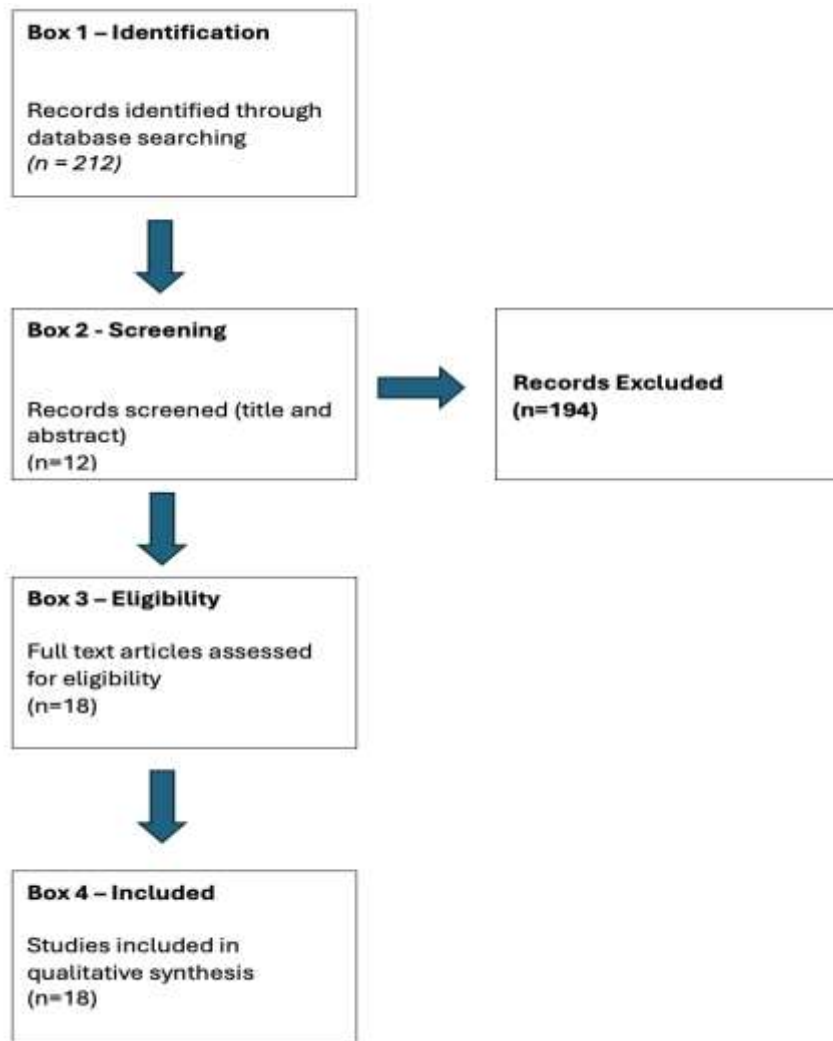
Box 1 – Identification

Records identified through database searching
(n = 212)

Box 2 - Screening

Records screened (title and abstract)
(n=12)

Records Excluded
(n=194)

Box 3 – Eligibility

Full text articles assessed for eligibility
(n=18)

Box 4 – Included

Studies included in qualitative synthesis
(n=18)